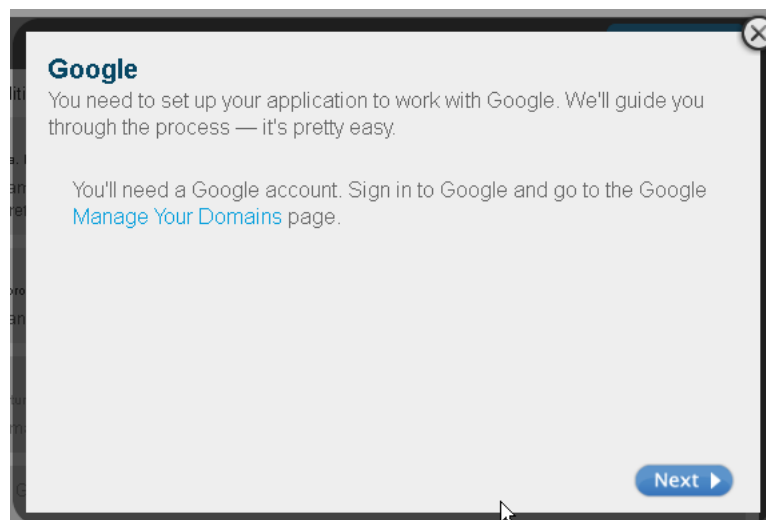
Google
You need to set up your application to work with Google. We'll guide you through the process — it's pretty easy.

You'll need a Google account. Sign in to Google and go to the Google Manage Your Domains page.

Next